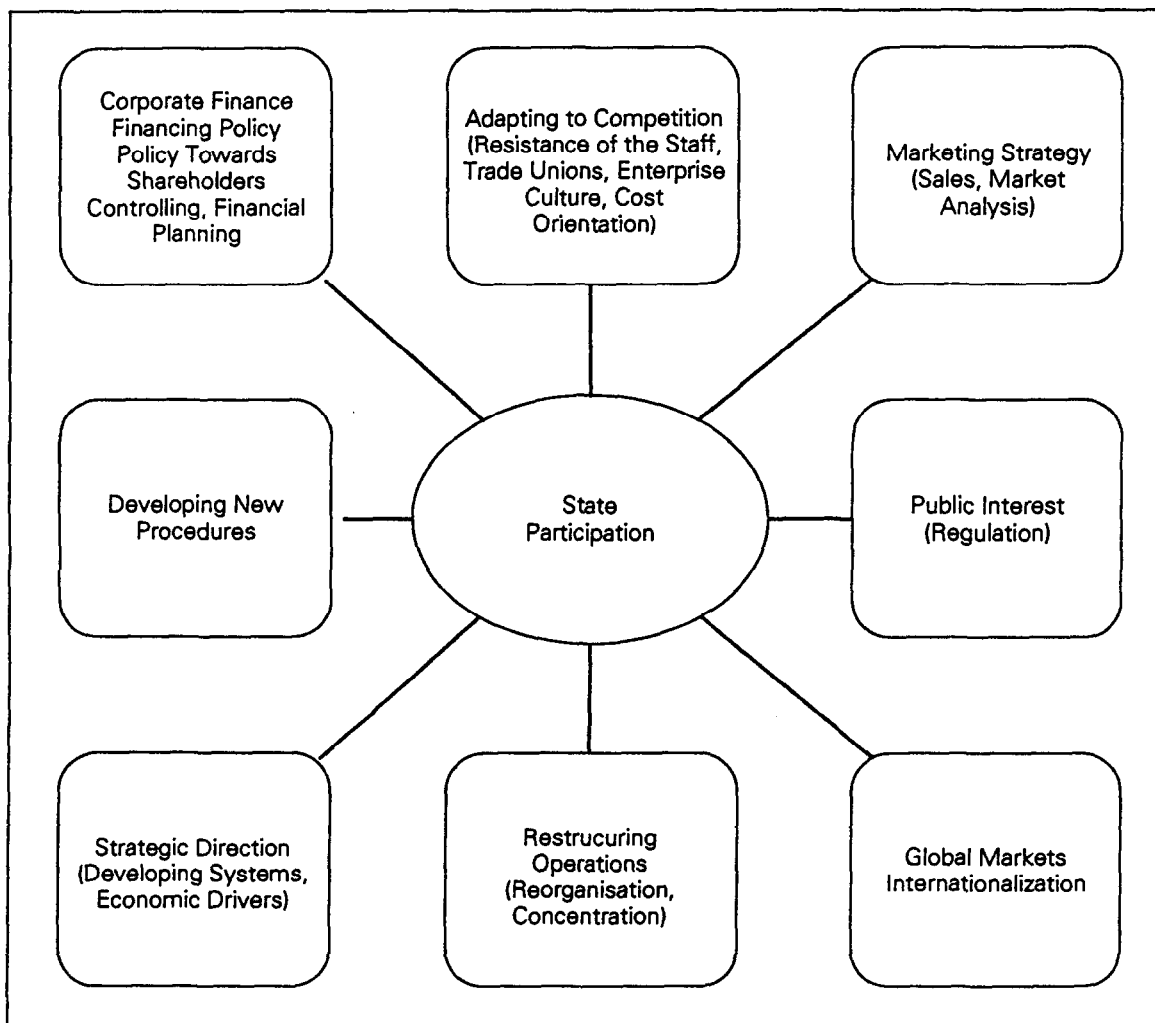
Corporate Finance
Financing Policy
Policy Towards
Shareholders
Controlling, Financial
Planning

Adapting to Competition
(Resistance of the Staff,
Trade Unions, Enterprise
Culture, Cost
Orientation)

Marketing Strategy
(Sales, Market
Analysis)

Developing New
Procedures

State
Participation

Public Interest
(Regulation)

Strategic Direction
(Developing Systems,
Economic Drivers)

Restrucuring
Operations
(Reorganisation,
Concentration)

Global Markets
Internationalization